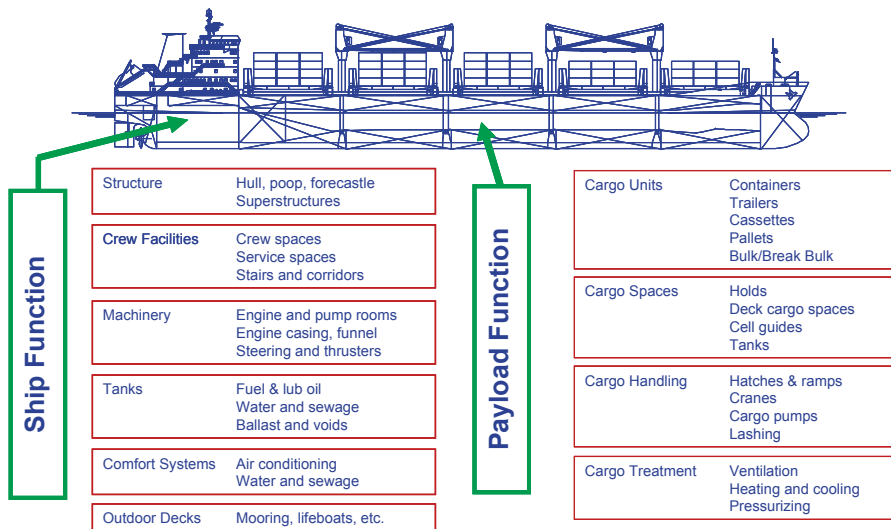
Ship Function

| Structure | Hull, poop, forecastle<br>Superstructures |
|---|---|
| Crew Facilities | Crew spaces<br>Service spaces<br>Stairs and corridors |
| Machinery | Engine and pump rooms<br>Engine casing, funnel<br>Steering and thrusters |
| Tanks | Fuel & lub oil<br>Water and sewage<br>Ballast and voids |
| Comfort Systems | Air conditioning<br>Water and sewage |
| Outdoor Decks | Mooring, lifeboats, etc. |

Payload Function

| Cargo Units | Containers<br>Trailers<br>Cassettes<br>Pallets<br>Bulk/Break Bulk |
|---|---|
| Cargo Spaces | Holds<br>Deck cargo spaces<br>Cell guides<br>Tanks |
| Cargo Handling | Hatches & ramps<br>Cranes<br>Cargo pumps<br>Lashing |
| Cargo Treatment | Ventilation<br>Heating and cooling<br>Pressurizing |